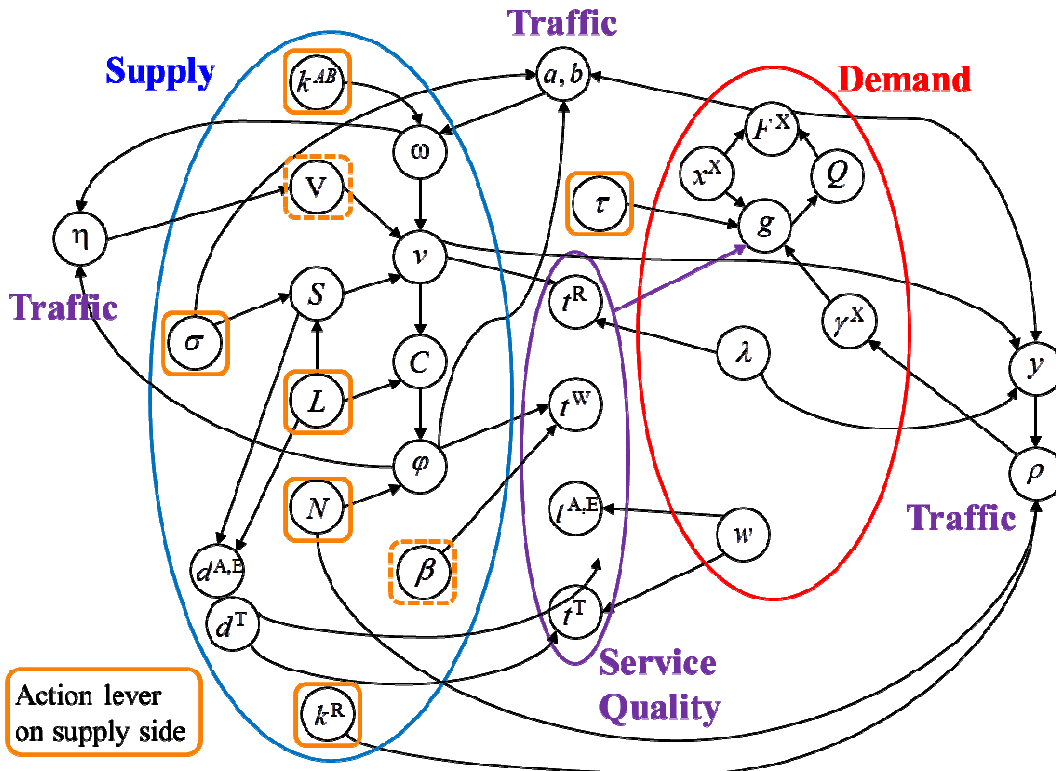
Traffic

Supply

Demand

$k^{AB}$

$a, b$

$F^X$

ω

$x^X$

$Q$

V

τ

$g$

η

$v$

Traffic

$S$

$t^R$

σ

$\gamma^X$

$C$

λ

$y$

$L$

$t^W$

φ

$\rho$

$t^{A,E}$

$w$

Traffic

$N$

$d^{A,E}$

β

$d^T$

$t^T$

Service Quality

Action lever on supply side

$k^R$